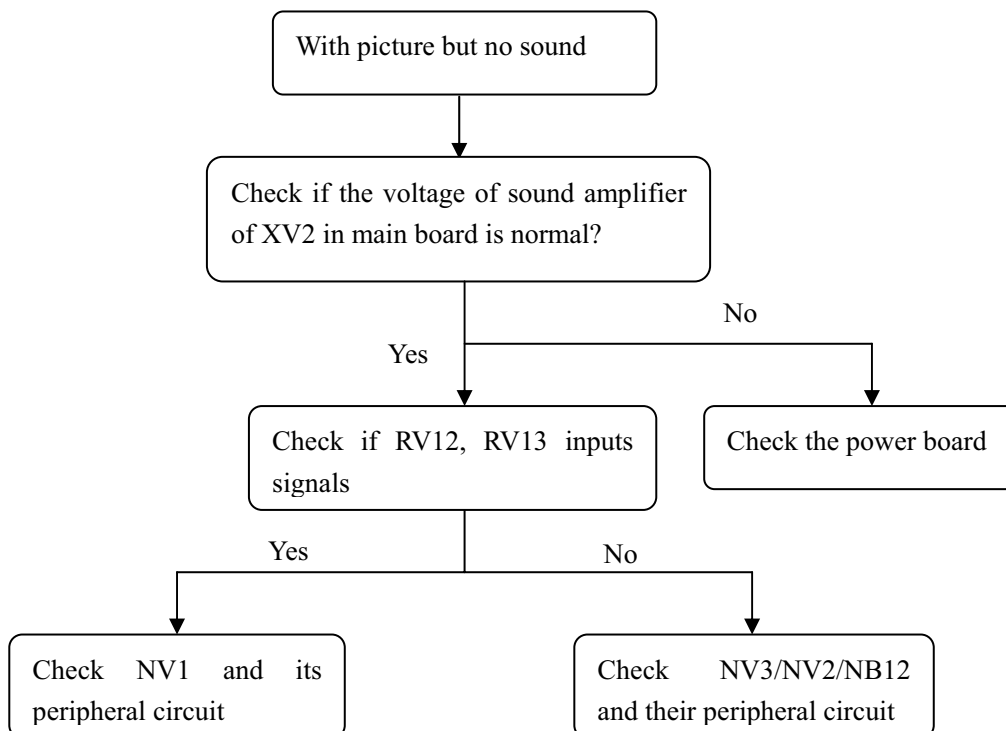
With picture but no sound

Check if the voltage of sound amplifier of XV2 in main board is normal?

No

Yes

Check if RV12, RV13 inputs signals

Check the power board

Yes

No

Check NV1 and its peripheral circuit

Check NV3/NV2/NB12 and their peripheral circuit